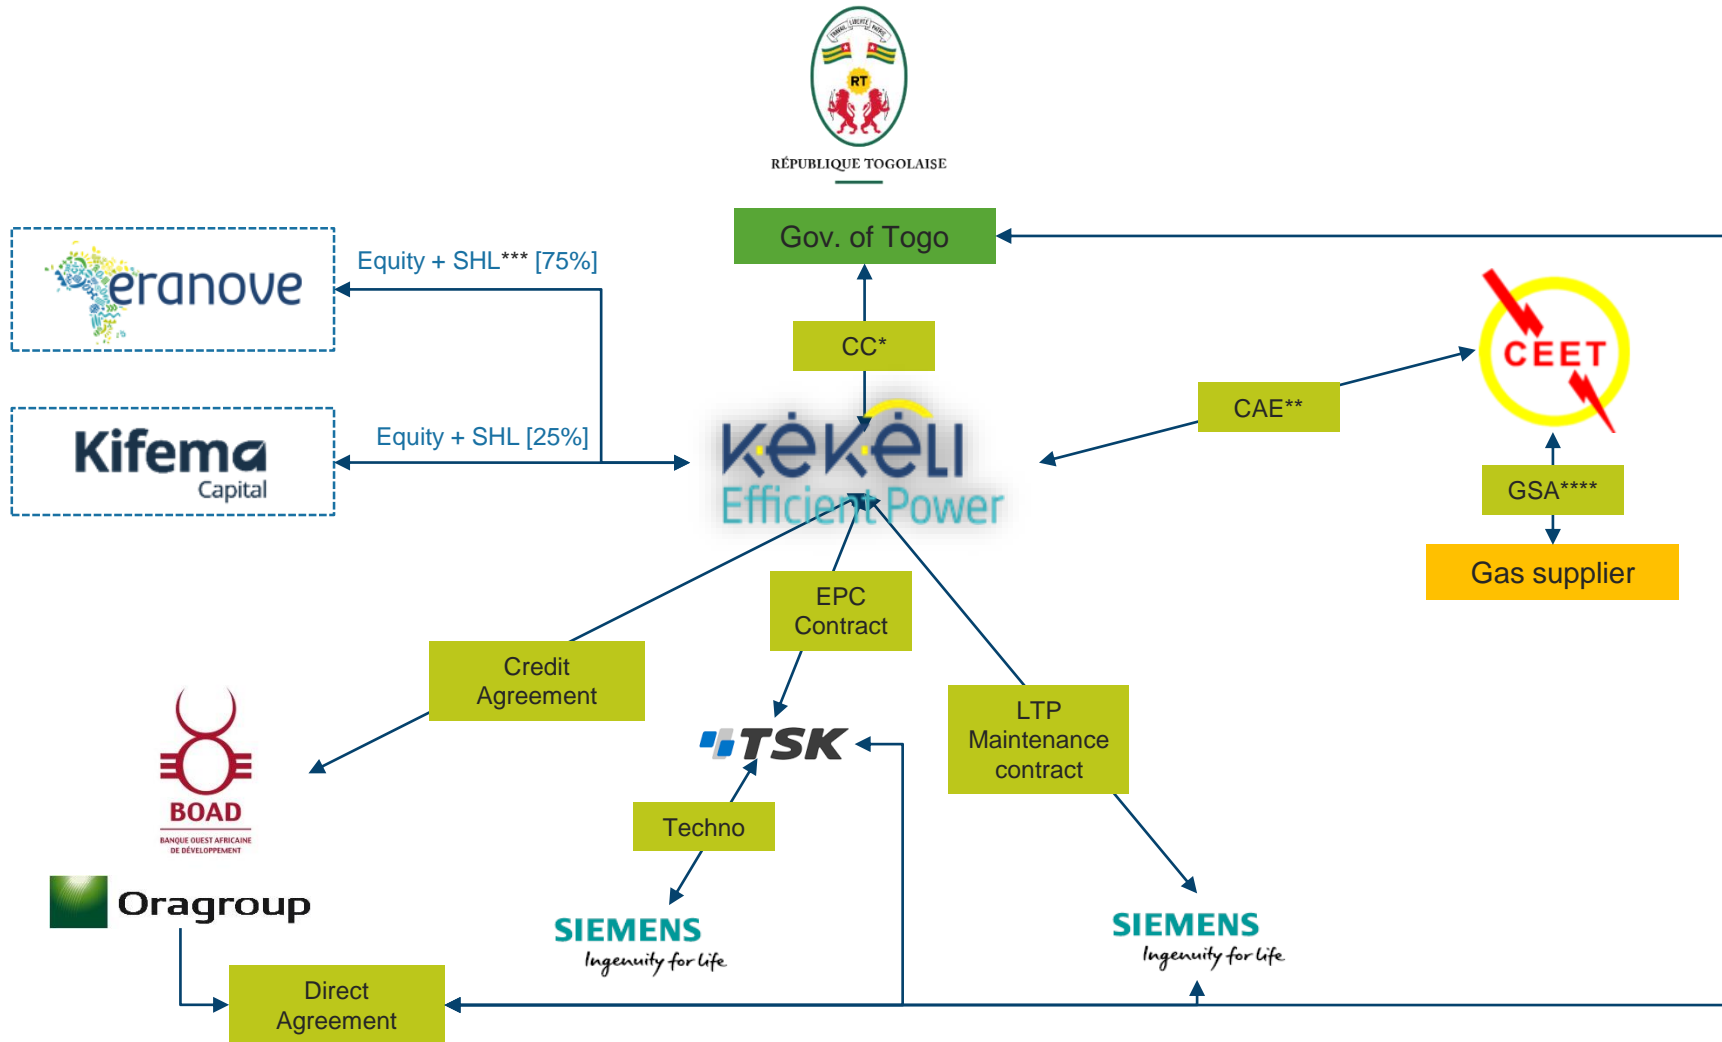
RT

RÉPUBLIQUE TOGOLAISE

Gov. of Togo

eranove

Equity + SHL*** [75%]

Kifema Capital

Equity + SHL [25%]

CC*

Kékéli Efficient Power

CAE**

CEET

GSA****

Gas supplier

EPC Contract

Credit Agreement

LTP Maintenance contract

BOAD
BANQUE OUEST AFRICAINE DE DÉVELOPPEMENT

TSK

Techno

Oragroup

SIEMENS
Ingenuity for life

SIEMENS
Ingenuity for life

Direct Agreement